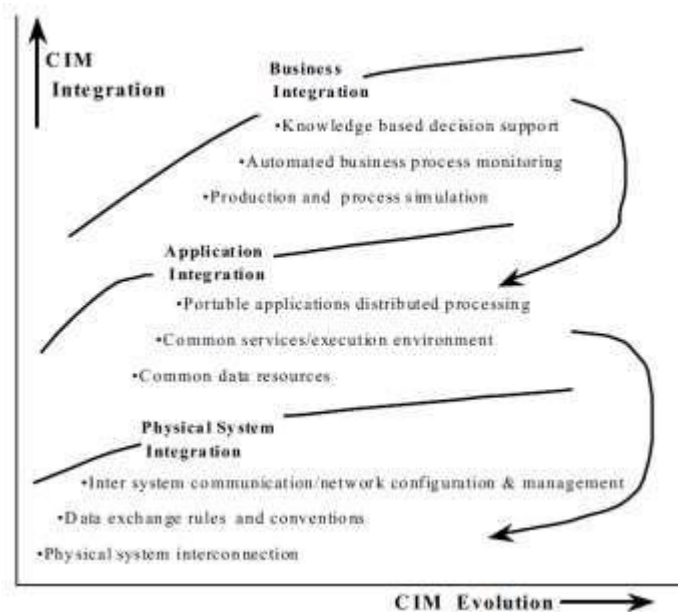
CIM Integration

Business Integration

•Knowledge based decision support

•Automated business process monitoring

•Production and process simulation

Application Integration

•Portable applications distributed processing

•Common services/execution environment

•Common data resources

Physical System Integration

•Inter system communication/network configuration & management

•Data exchange rules and conventions

•Physical system interconnection

CIM Evolution